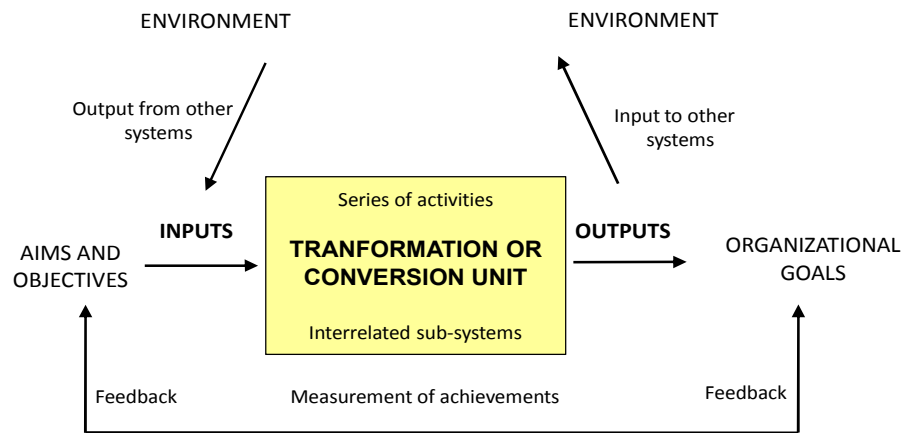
ENVIRONMENT

ENVIRONMENT

Output from other systems

Input to other systems

Series of activities

INPUTS

OUTPUTS

AIMS AND OBJECTIVES

TRANFORMATION OR CONVERSION UNIT

ORGANIZATIONAL GOALS

Interrelated sub-systems

Feedback

Measurement of achievements

Feedback